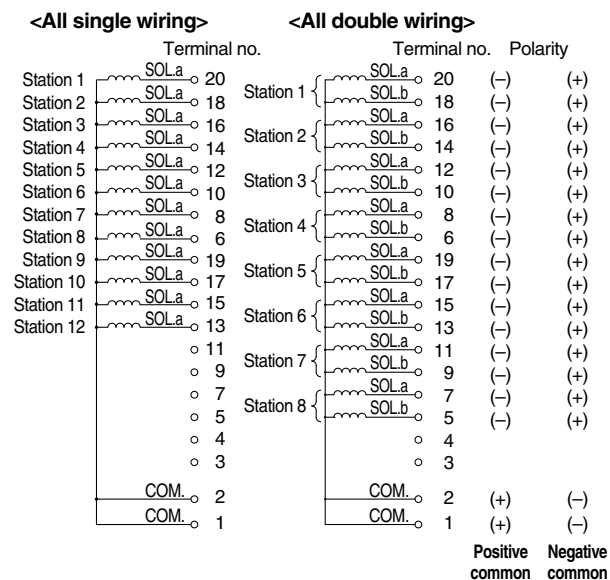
**<All single wiring>**

Terminal no.

Station 1 SOL.a 20
Station 2 SOL.a 18
Station 3 SOL.a 16
Station 4 SOL.a 14
Station 5 SOL.a 12
Station 6 SOL.a 10
Station 7 SOL.a 8
Station 8 SOL.a 6
Station 9 SOL.a 19
Station 10 SOL.a 17
Station 11 SOL.a 15
Station 12 SOL.a 13
11
9
7
5
4
3
COM. 2
COM. 1

**<All double wiring>**

| | | Terminal no. | Polarity | |
|---|---|---|---|---|
| Station 1 | SOL.a | 20 | (–) | (+) |
| | SOL.b | 18 | (–) | (+) |
| Station 2 | SOL.a | 16 | (–) | (+) |
| | SOL.b | 14 | (–) | (+) |
| Station 3 | SOL.a | 12 | (–) | (+) |
| | SOL.b | 10 | (–) | (+) |
| Station 4 | SOL.a | 8 | (–) | (+) |
| | SOL.b | 6 | (–) | (+) |
| Station 5 | SOL.a | 19 | (–) | (+) |
| | SOL.b | 17 | (–) | (+) |
| Station 6 | SOL.a | 15 | (–) | (+) |
| | SOL.b | 13 | (–) | (+) |
| Station 7 | SOL.a | 11 | (–) | (+) |
| | SOL.b | 9 | (–) | (+) |
| Station 8 | SOL.a | 7 | (–) | (+) |
| | SOL.b | 5 | (–) | (+) |
| | | 4 | | |
| | | 3 | | |
| | COM. | 2 | (+) | (–) |
| | COM. | 1 | (+) | (–) |
| | | | **Positive common** | **Negative common** |